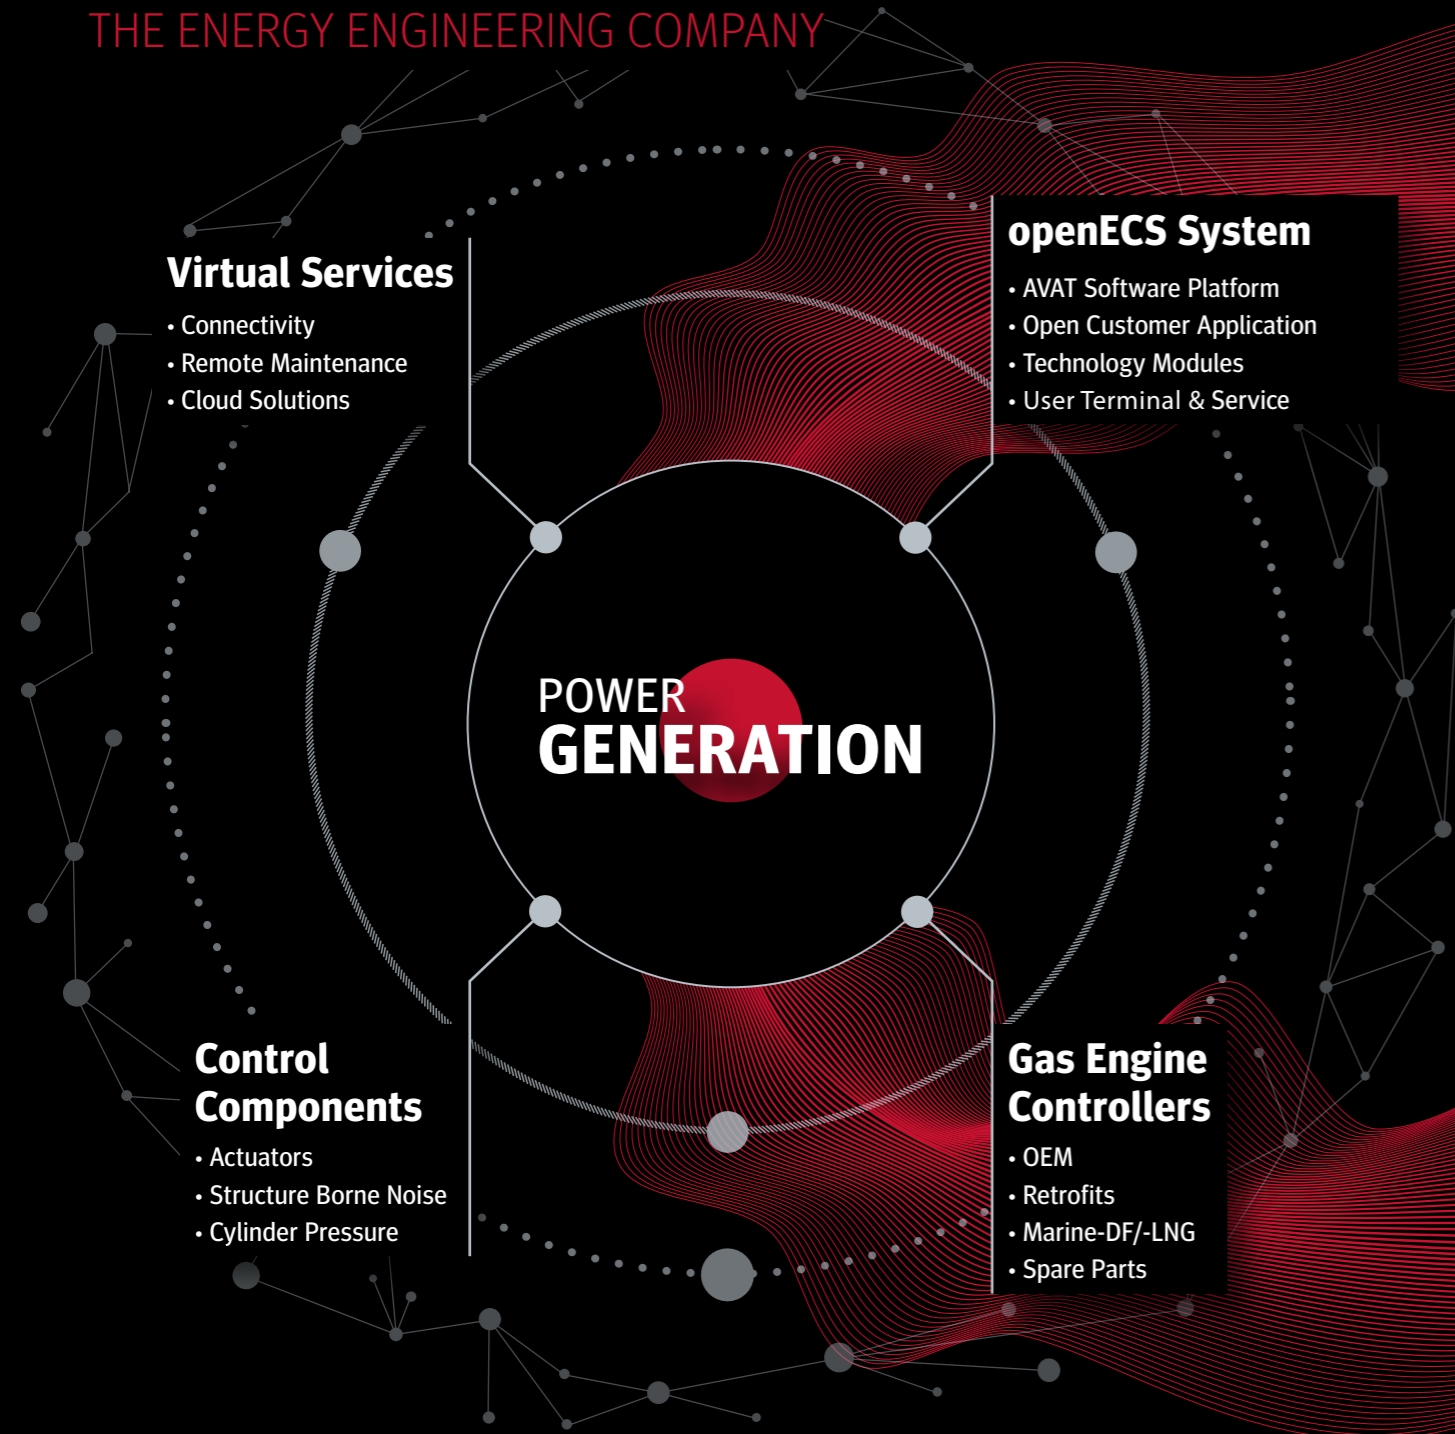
THE ENERGY ENGINEERING COMPANY

Virtual Services
• Connectivity
• Remote Maintenance
• Cloud Solutions

openECS System
• AVAT Software Platform
• Open Customer Application
• Technology Modules
• User Terminal & Service

POWER
GENERATION

Control Components
• Actuators
• Structure Borne Noise
• Cylinder Pressure

Gas Engine Controllers
• OEM
• Retrofits
• Marine-DF/-LNG
• Spare Parts